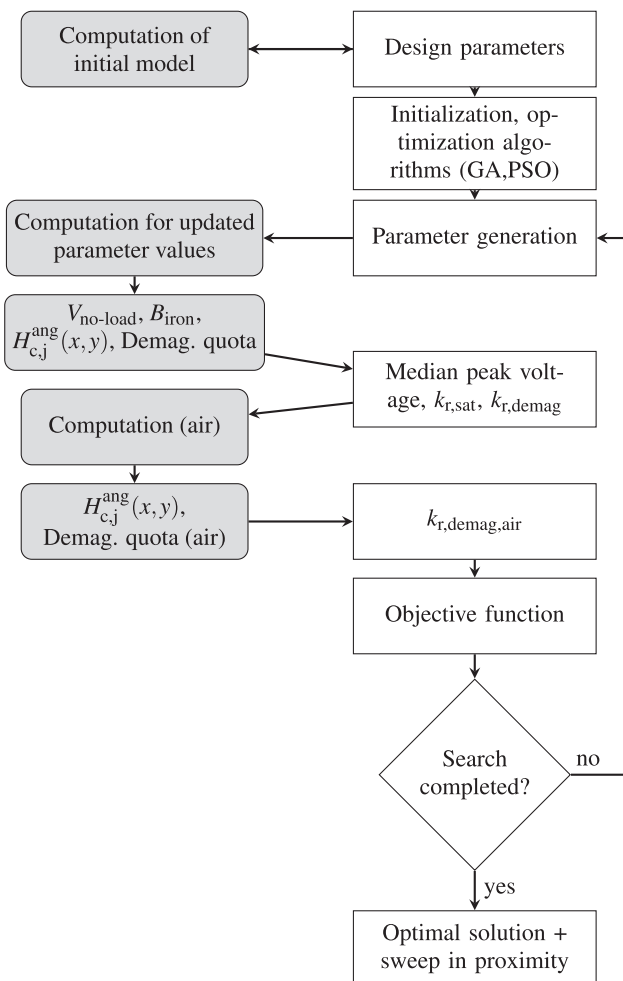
Computation of initial model

Design parameters

Initialization, optimization algorithms (GA,PSO)

Computation for updated parameter values

Parameter generation

$V_{\text{no-load}}$, $B_{\text{iron}}$, $H_{\text{c,j}}^{\text{ang}}(x,y)$, Demag. quota

Median peak voltage, $k_{\text{r,sat}}$, $k_{\text{r,demag}}$

Computation (air)

$H_{\text{c,j}}^{\text{ang}}(x,y)$, Demag. quota (air)

$k_{\text{r,demag,air}}$

Objective function

Search completed?

no

yes

Optimal solution + sweep in proximity